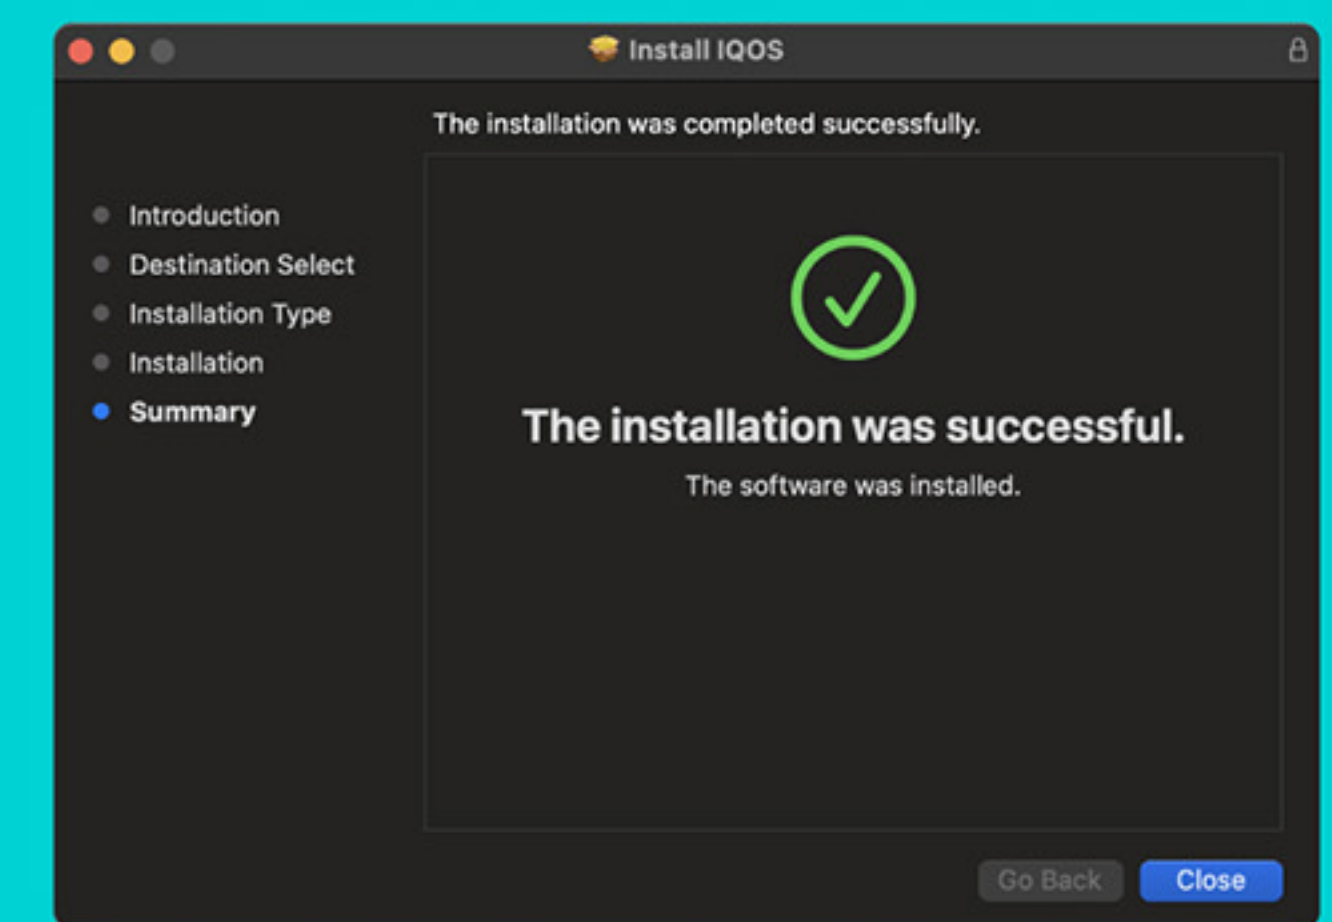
Install IQOS

The installation was completed successfully.

Introduction
Destination Select
Installation Type
Installation
Summary

The installation was successful.

The software was installed.

Go Back
Close